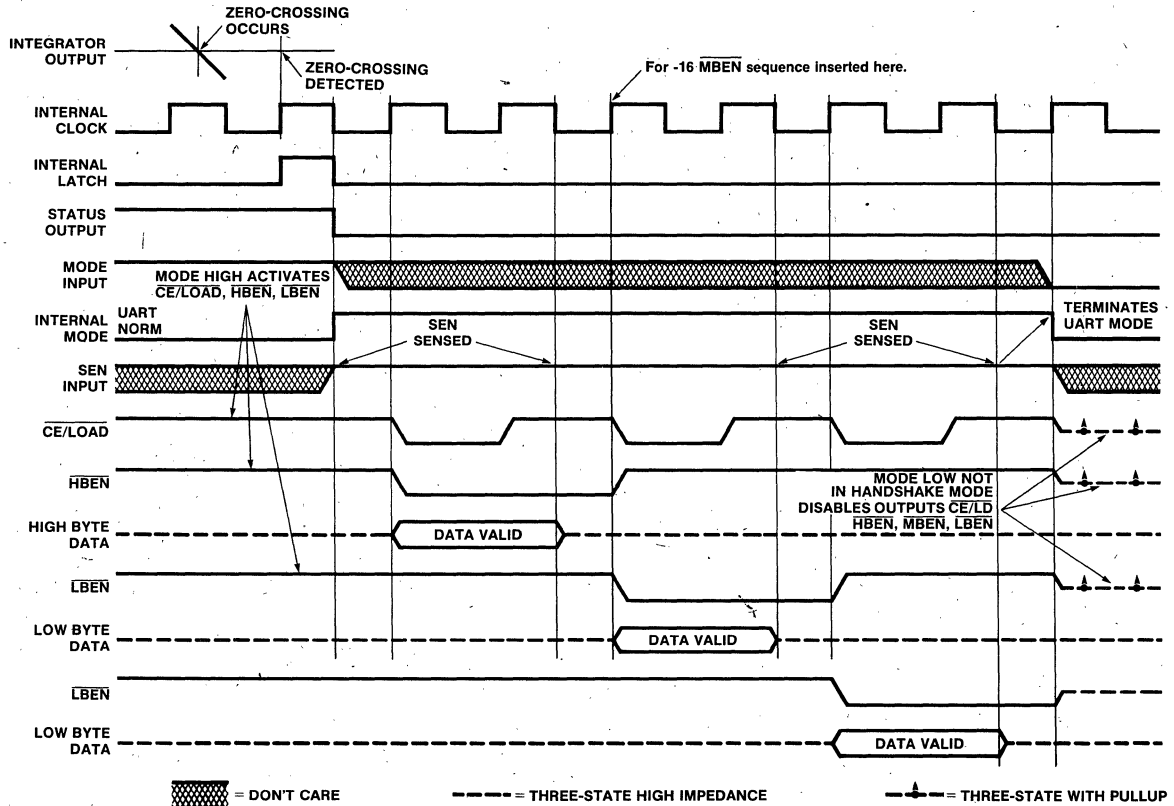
ZERO-CROSSING OCCURS

INTEGRATOR OUTPUT

ZERO-CROSSING DETECTED

For -16 $\overline{\text{MBEN}}$ sequence inserted here.

INTERNAL CLOCK

INTERNAL LATCH

STATUS OUTPUT

MODE INPUT

MODE HIGH ACTIVATES $\overline{\text{CE/LOAD}}$, $\overline{\text{HBEN}}$, $\overline{\text{LBEN}}$

INTERNAL MODE

UART NORM

SEN SENSED

SEN SENSED

TERMINATES UART MODE

SEN INPUT

$\overline{\text{CE/LOAD}}$

$\overline{\text{HBEN}}$

MODE LOW NOT IN HANDSHAKE MODE DISABLES OUTPUTS $\overline{\text{CE/LD}}$ $\overline{\text{HBEN}}$, $\overline{\text{MBEN}}$, $\overline{\text{LBEN}}$

HIGH BYTE DATA

DATA VALID

$\overline{\text{LBEN}}$

LOW BYTE DATA

DATA VALID

$\overline{\text{LBEN}}$

LOW BYTE DATA

DATA VALID

= DON'T CARE

= THREE-STATE HIGH IMPEDANCE

= THREE-STATE WITH PULLUP